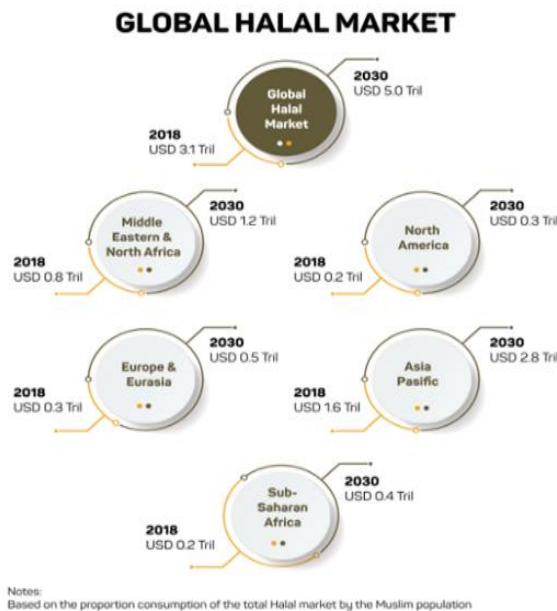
GLOBAL HALAL MARKET

Global Halal Market

2030
USD 5.0 Tril

2018
USD 3.1 Tril

Middle Eastern & North Africa

2030
USD 1.2 Tril

2018
USD 0.8 Tril

North America

2030
USD 0.3 Tril

2018
USD 0.2 Tril

Europe & Eurasia

2030
USD 0.5 Tril

2018
USD 0.3 Tril

Asia Pasific

2030
USD 2.8 Tril

2018
USD 1.6 Tril

Sub-Saharan Africa

2030
USD 0.4 Tril

2018
USD 0.2 Tril

Notes:
Based on the proportion consumption of the total Halal market by the Muslim population